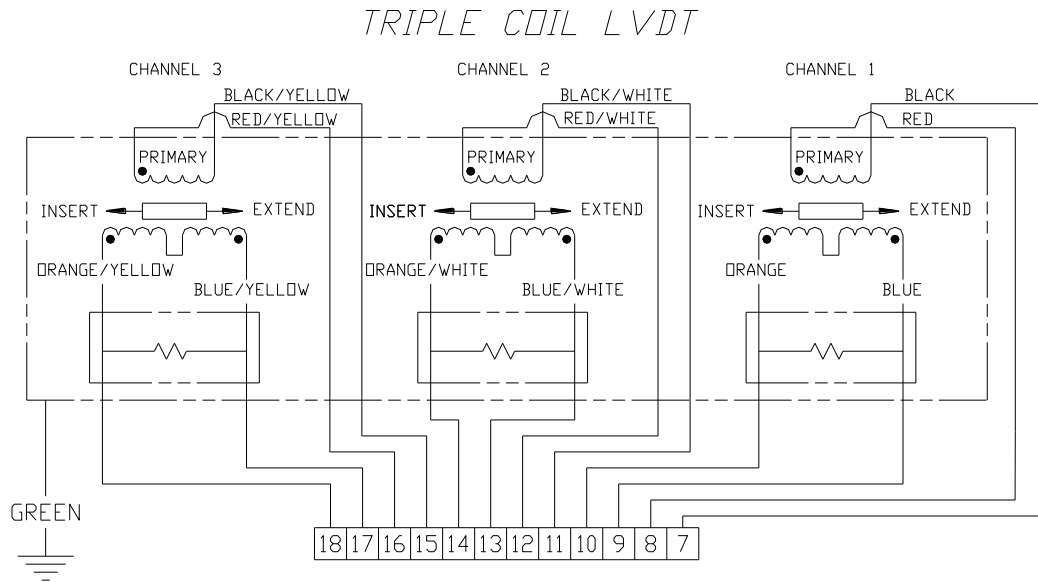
TRIPLE COIL LVDT

CHANNEL 3

BLACK/YELLOW

RED/YELLOW

PRIMARY

INSERT

EXTEND

ORANGE/YELLOW

BLUE/YELLOW

CHANNEL 2

BLACK/WHITE

RED/WHITE

PRIMARY

INSERT

EXTEND

ORANGE/WHITE

BLUE/WHITE

CHANNEL 1

BLACK

RED

PRIMARY

INSERT

EXTEND

ORANGE

BLUE

GREEN

| 18 | 17 | 16 | 15 | 14 | 13 | 12 | 11 | 10 | 9 | 8 | 7 |
|---|---|---|---|---|---|---|---|---|---|---|---|